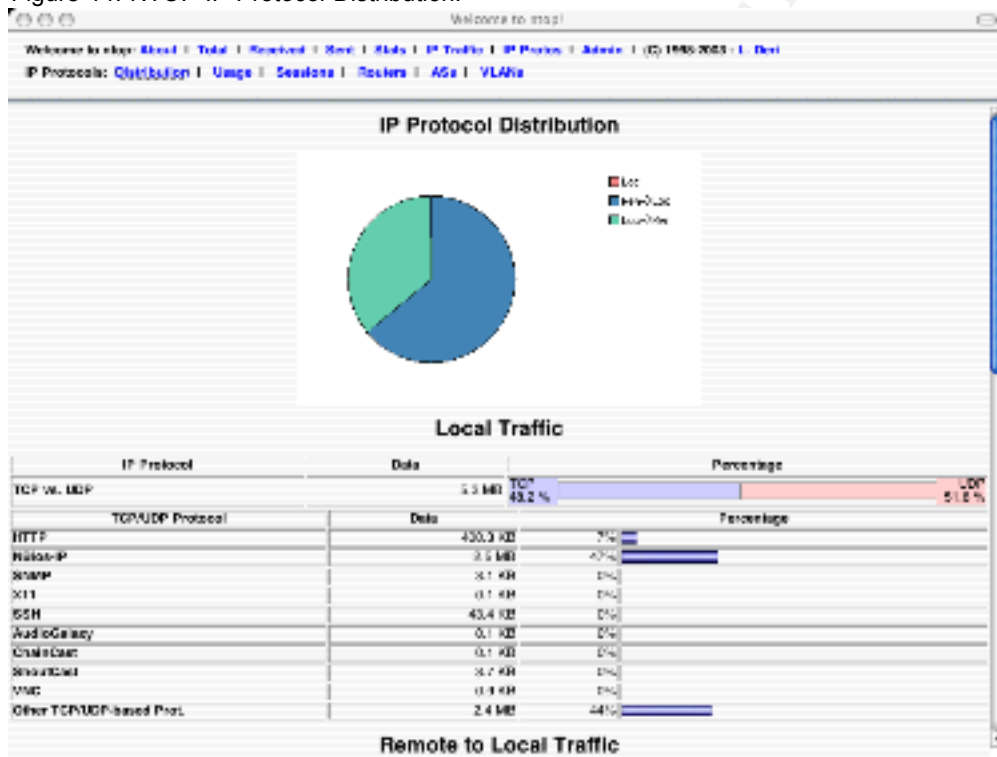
Figure 11: NTOP IP Protocol Distribution.

Welcome to ntop!

Welcome to ntop: About | Total | Received | Sent | Stats | IP Traffic | IP Protos | Admin | (C) 1998-2003 - L. Deri
IP Protocols: Distribution | Usage | Sessions | Routers | ASs | VLANs

IP Protocol Distribution

Loc
Rem->Loc
Loc->Rem

Local Traffic

| IP Protocol | Data | Percentage |
|---|---|---|
| TCP vs. UDP | 5.5 MB | TCP 48.2 % UDP 51.8 % |

| TCP/UDP Protocol | Data | Percentage |
|---|---|---|
| HTTP | 430.3 KB | 7% |
| Naios-IP | 2.5 MB | 47% |
| SNMP | 3.1 KB | 0% |
| X11 | 0.1 KB | 0% |
| SSH | 43.4 KB | 0% |
| AudioGalaxy | 0.1 KB | 0% |
| ChainCast | 0.1 KB | 0% |
| ShoutCast | 3.7 KB | 0% |
| VNC | 0.4 KB | 0% |
| Other TCP/UDP-based Prot. | 2.4 MB | 44% |

Remote to Local Traffic